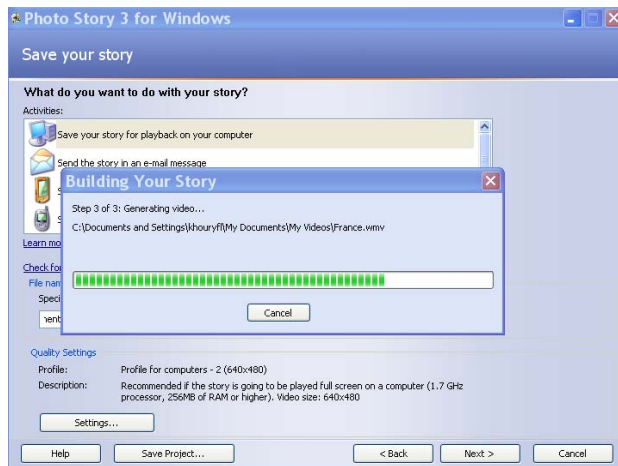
Photo Story 3 for Windows

Save your story

What do you want to do with your story?

Activities:

Save your story for playback on your computer

Send the story in an e-mail message

S

S

Learn mo

Check fo

File nam

Speci

nent

Building Your Story

Step 3 of 3: Generating video...

C:\Documents and Settings\khouryfl\My Documents\My Videos\France.wmv

Cancel

Quality Settings

Profile: Profile for computers - 2 (640x480)

Description: Recommended if the story is going to be played full screen on a computer (1.7 GHz processor, 256MB of RAM or higher). Video size: 640x480

Settings...

Help

Save Project...

< Back

Next >

Cancel